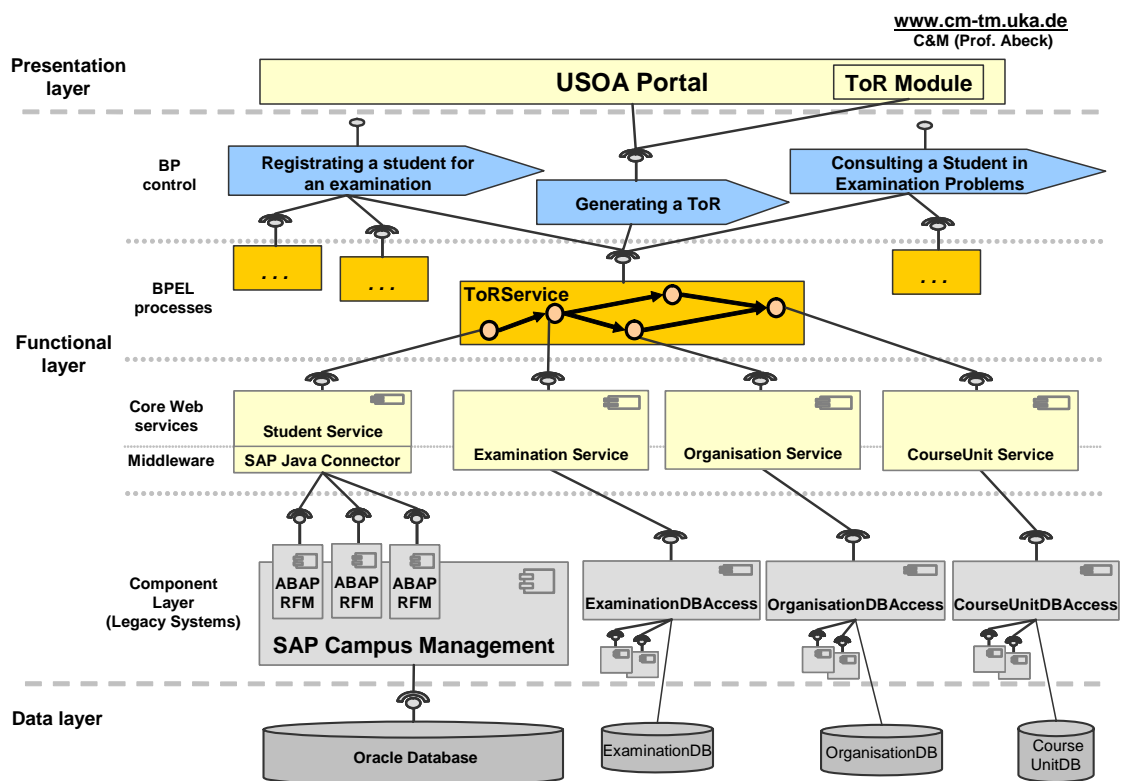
www.cm-tm.uka.de
C&M (Prof. Abeck)

Presentation layer

USOA Portal

ToR Module

BP control

Registrating a student for an examination

Generating a ToR

Consulting a Student in Examination Problems

BPEL processes

. . .

. . .

ToRService

. . .

Functional layer

Core Web services

Student Service

Middleware

SAP Java Connector

Examination Service

Organisation Service

CourseUnit Service

Component Layer (Legacy Systems)

ABAP RFM

ABAP RFM

ABAP RFM

SAP Campus Management

ExaminationDBAccess

OrganisationDBAccess

CourseUnitDBAccess

Data layer

Oracle Database

ExaminationDB

OrganisationDB

Course UnitDB